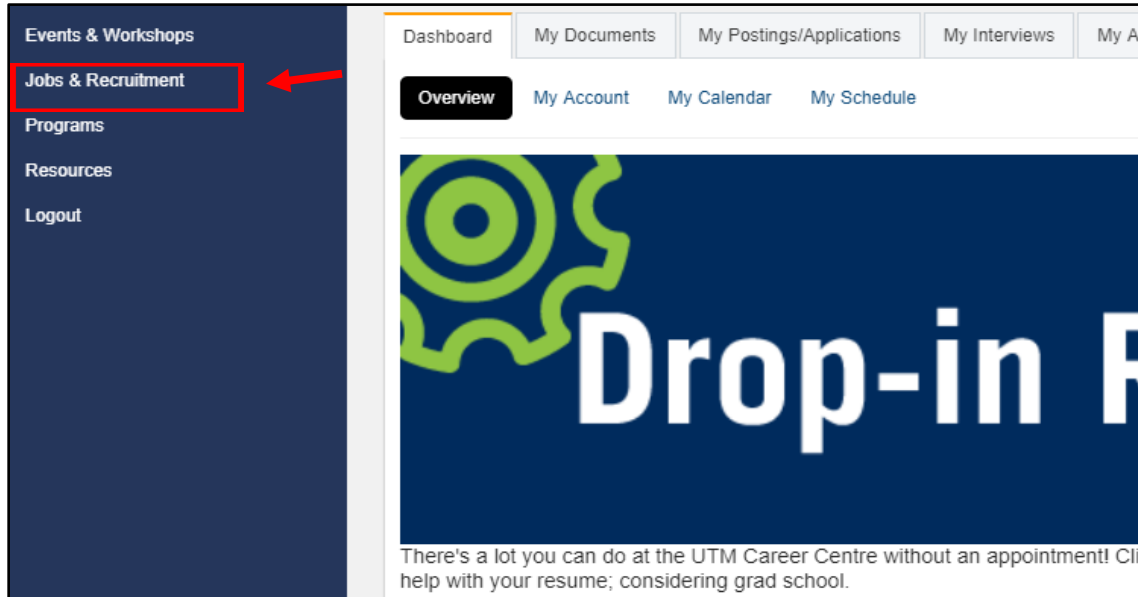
Events & Workshops
Jobs & Recruitment
Programs
Resources
Logout

Dashboard
My Documents
My Postings/Applications
My Interviews
My A

Overview
My Account
My Calendar
My Schedule

Drop-in R

There's a lot you can do at the UTM Career Centre without an appointment! Cli help with your resume; considering grad school.